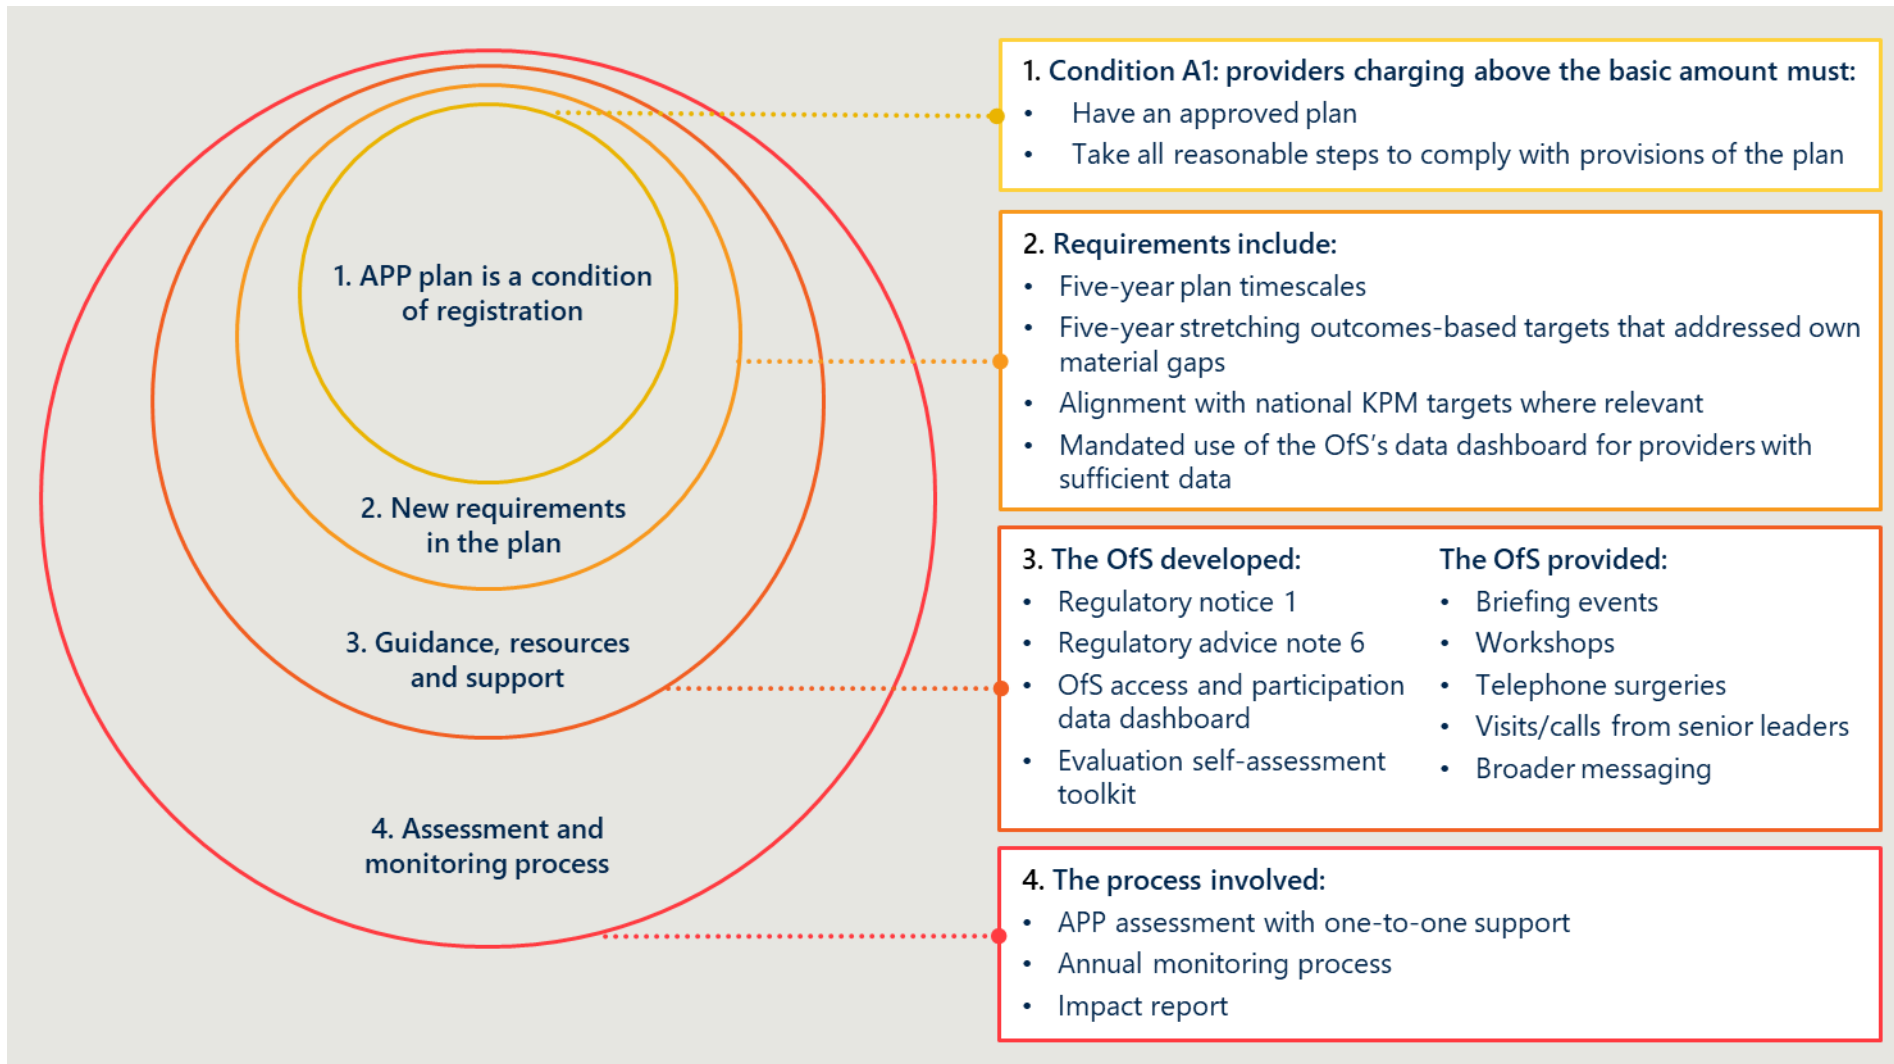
1. APP plan is a condition of registration

2. New requirements in the plan

3. Guidance, resources and support

4. Assessment and monitoring process

1. Condition A1: providers charging above the basic amount must:
- Have an approved plan
- Take all reasonable steps to comply with provisions of the plan

2. Requirements include:
- Five-year plan timescales
- Five-year stretching outcomes-based targets that addressed own material gaps
- Alignment with national KPM targets where relevant
- Mandated use of the OfS's data dashboard for providers with sufficient data

3. The OfS developed:
- Regulatory notice 1
- Regulatory advice note 6
- OfS access and participation data dashboard
- Evaluation self-assessment toolkit

The OfS provided:
- Briefing events
- Workshops
- Telephone surgeries
- Visits/calls from senior leaders
- Broader messaging

4. The process involved:
- APP assessment with one-to-one support
- Annual monitoring process
- Impact report